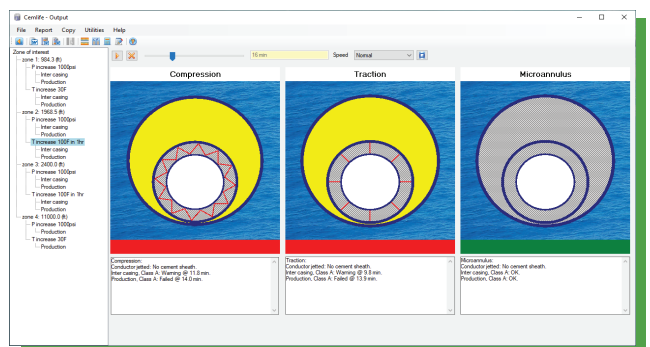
Cemlife - Output

File Report Copy Utilities Help

Zone of interest
zone 1: 984.3 (ft)
P increase 1000psi
Inter casing
Production
T increase 30F
Inter casing
Production
zone 2: 1968.5 (ft)
P increase 1000psi
Inter casing
Production
T increase 100F in 1hr
Inter casing
Production
zone 3: 2400.0 (ft)
P increase 1000psi
Inter casing
Production
T increase 100F in 1hr
Inter casing
Production
zone 4: 11000.0 (ft)
P increase 1000psi
Production
T increase 30F
Production

16 min

Speed Normal

Compression

Traction

Microannulus

Compression:
Conductor jetted: No cement sheath.
Inter casing, Class A: Warning @ 11.8 min.
Production, Class A: Failed @ 14.0 min.

Traction:
Conductor jetted: No cement sheath.
Inter casing, Class A: Warning @ 9.8 min.
Production, Class A: Failed @ 13.9 min.

Microannulus:
Conductor jetted: No cement sheath.
Inter casing, Class A: OK.
Production, Class A: OK.